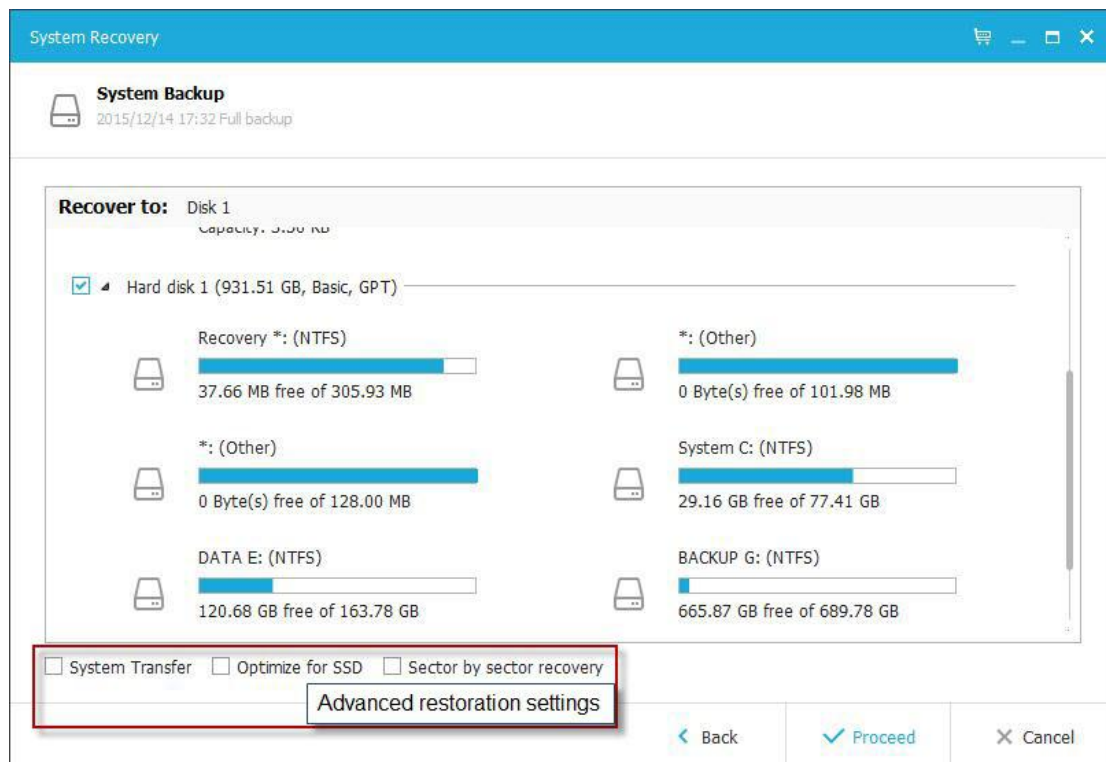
System Recovery

System Backup
2015/12/14 17:32 Full backup

Recover to: Disk 1

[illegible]

Hard disk 1 (931.51 GB, Basic, GPT)

Recovery *: (NTFS)
37.66 MB free of 305.93 MB

*: (Other)
0 Byte(s) free of 101.98 MB

*: (Other)
0 Byte(s) free of 128.00 MB

System C: (NTFS)
29.16 GB free of 77.41 GB

DATA E: (NTFS)
120.68 GB free of 163.78 GB

BACKUP G: (NTFS)
665.87 GB free of 689.78 GB

System Transfer
Optimize for SSD
Sector by sector recovery

Advanced restoration settings

Back
Proceed
Cancel